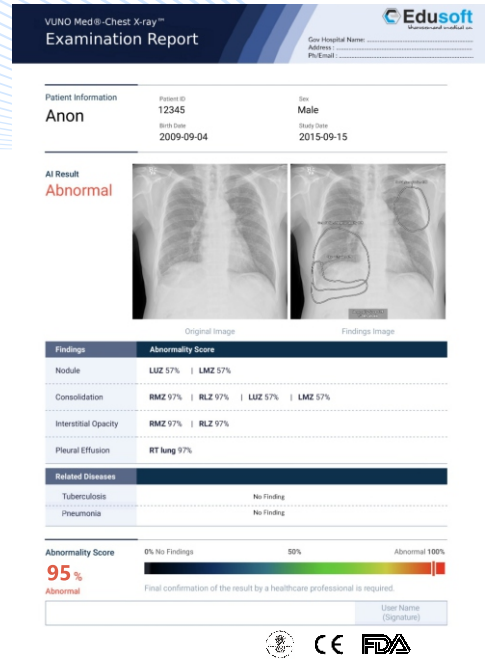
VUNO Med®-Chest X-ray™
Examination Report

Edusoft
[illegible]

Gov Hospital Name: ..................................................
Address : ..................................................
Ph/Email : ..................................................

Patient Information
Anon

Patient ID
12345

Sex
Male

Birth Date
2009-09-04

Study Date
2015-09-15

AI Result
Abnormal

Original Image

Findings Image

| Findings | Abnormality Score |
|---|---|
| Nodule | LUZ 57% \| LMZ 57% |
| Consolidation | RMZ 97% \| RLZ 97% \| LUZ 57% \| LMZ 57% |
| Interstitial Opacity | RMZ 97% \| RLZ 97% |
| Pleural Effusion | RT lung 97% |

| Related Diseases | |
|---|---|
| Tuberculosis | No Finding |
| Pneumonia | No Finding |

Abnormality Score
95 %
Abnormal

0% No Findings
50%
Abnormal 100%

Final confirmation of the result by a healthcare professional is required.

User Name
(Signature)

CE FDA